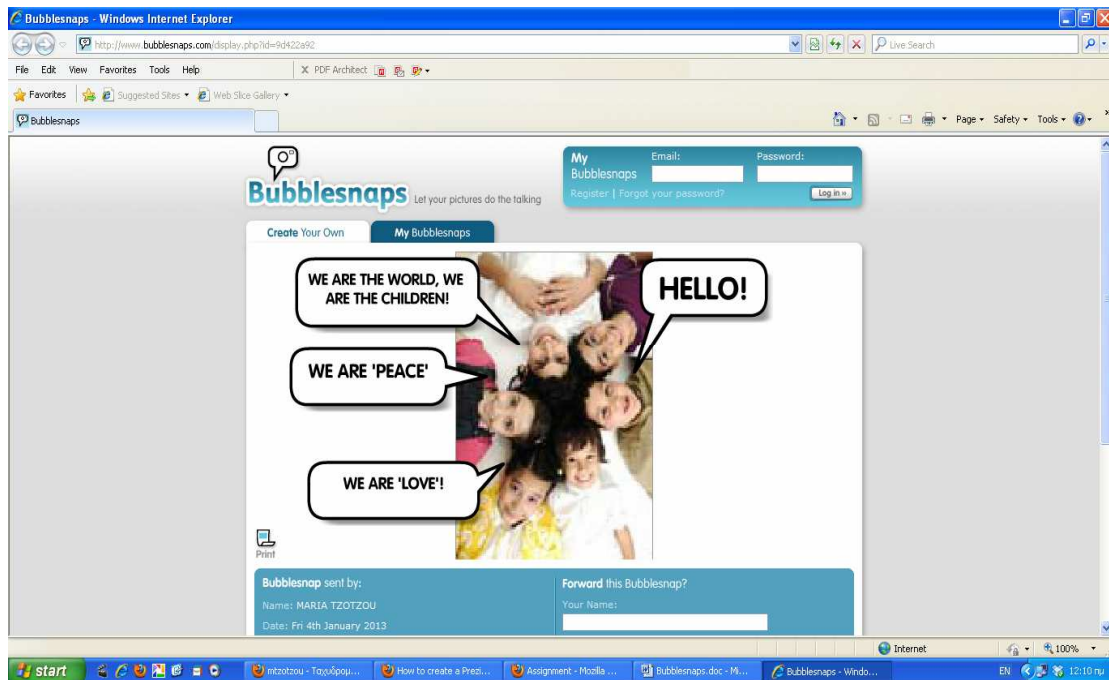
Bubblesnaps - Windows Internet Explorer

http://www.bubblesnaps.com/display.php?id=9d422a92

Live Search

File Edit View Favorites Tools Help

X PDF Architect

Favorites Suggested Sites ▾ Web Slice Gallery ▾

Bubblesnaps

Page ▾ Safety ▾ Tools ▾

Bubblesnaps Let your pictures do the talking

My Bubblesnaps Email: Password:

Register | Forgot your password? Log in »

Create Your Own

My Bubblesnaps

WE ARE THE WORLD, WE ARE THE CHILDREN!

HELLO!

WE ARE 'PEACE'

WE ARE 'LOVE'!

Print

Bubblesnap sent by:

Name: MARIA TZOTZOU

Date: Fri 4th January 2013

Forward this Bubblesnap?

Your Name:

Internet

100%

start

mtzotzou - Ταχυδρομ...

How to create a Prezi...

Assignment - Mozilla ...

Bubblesnaps.doc - Mi...

Bubblesnaps - Windo...

EN

12:10 πμ